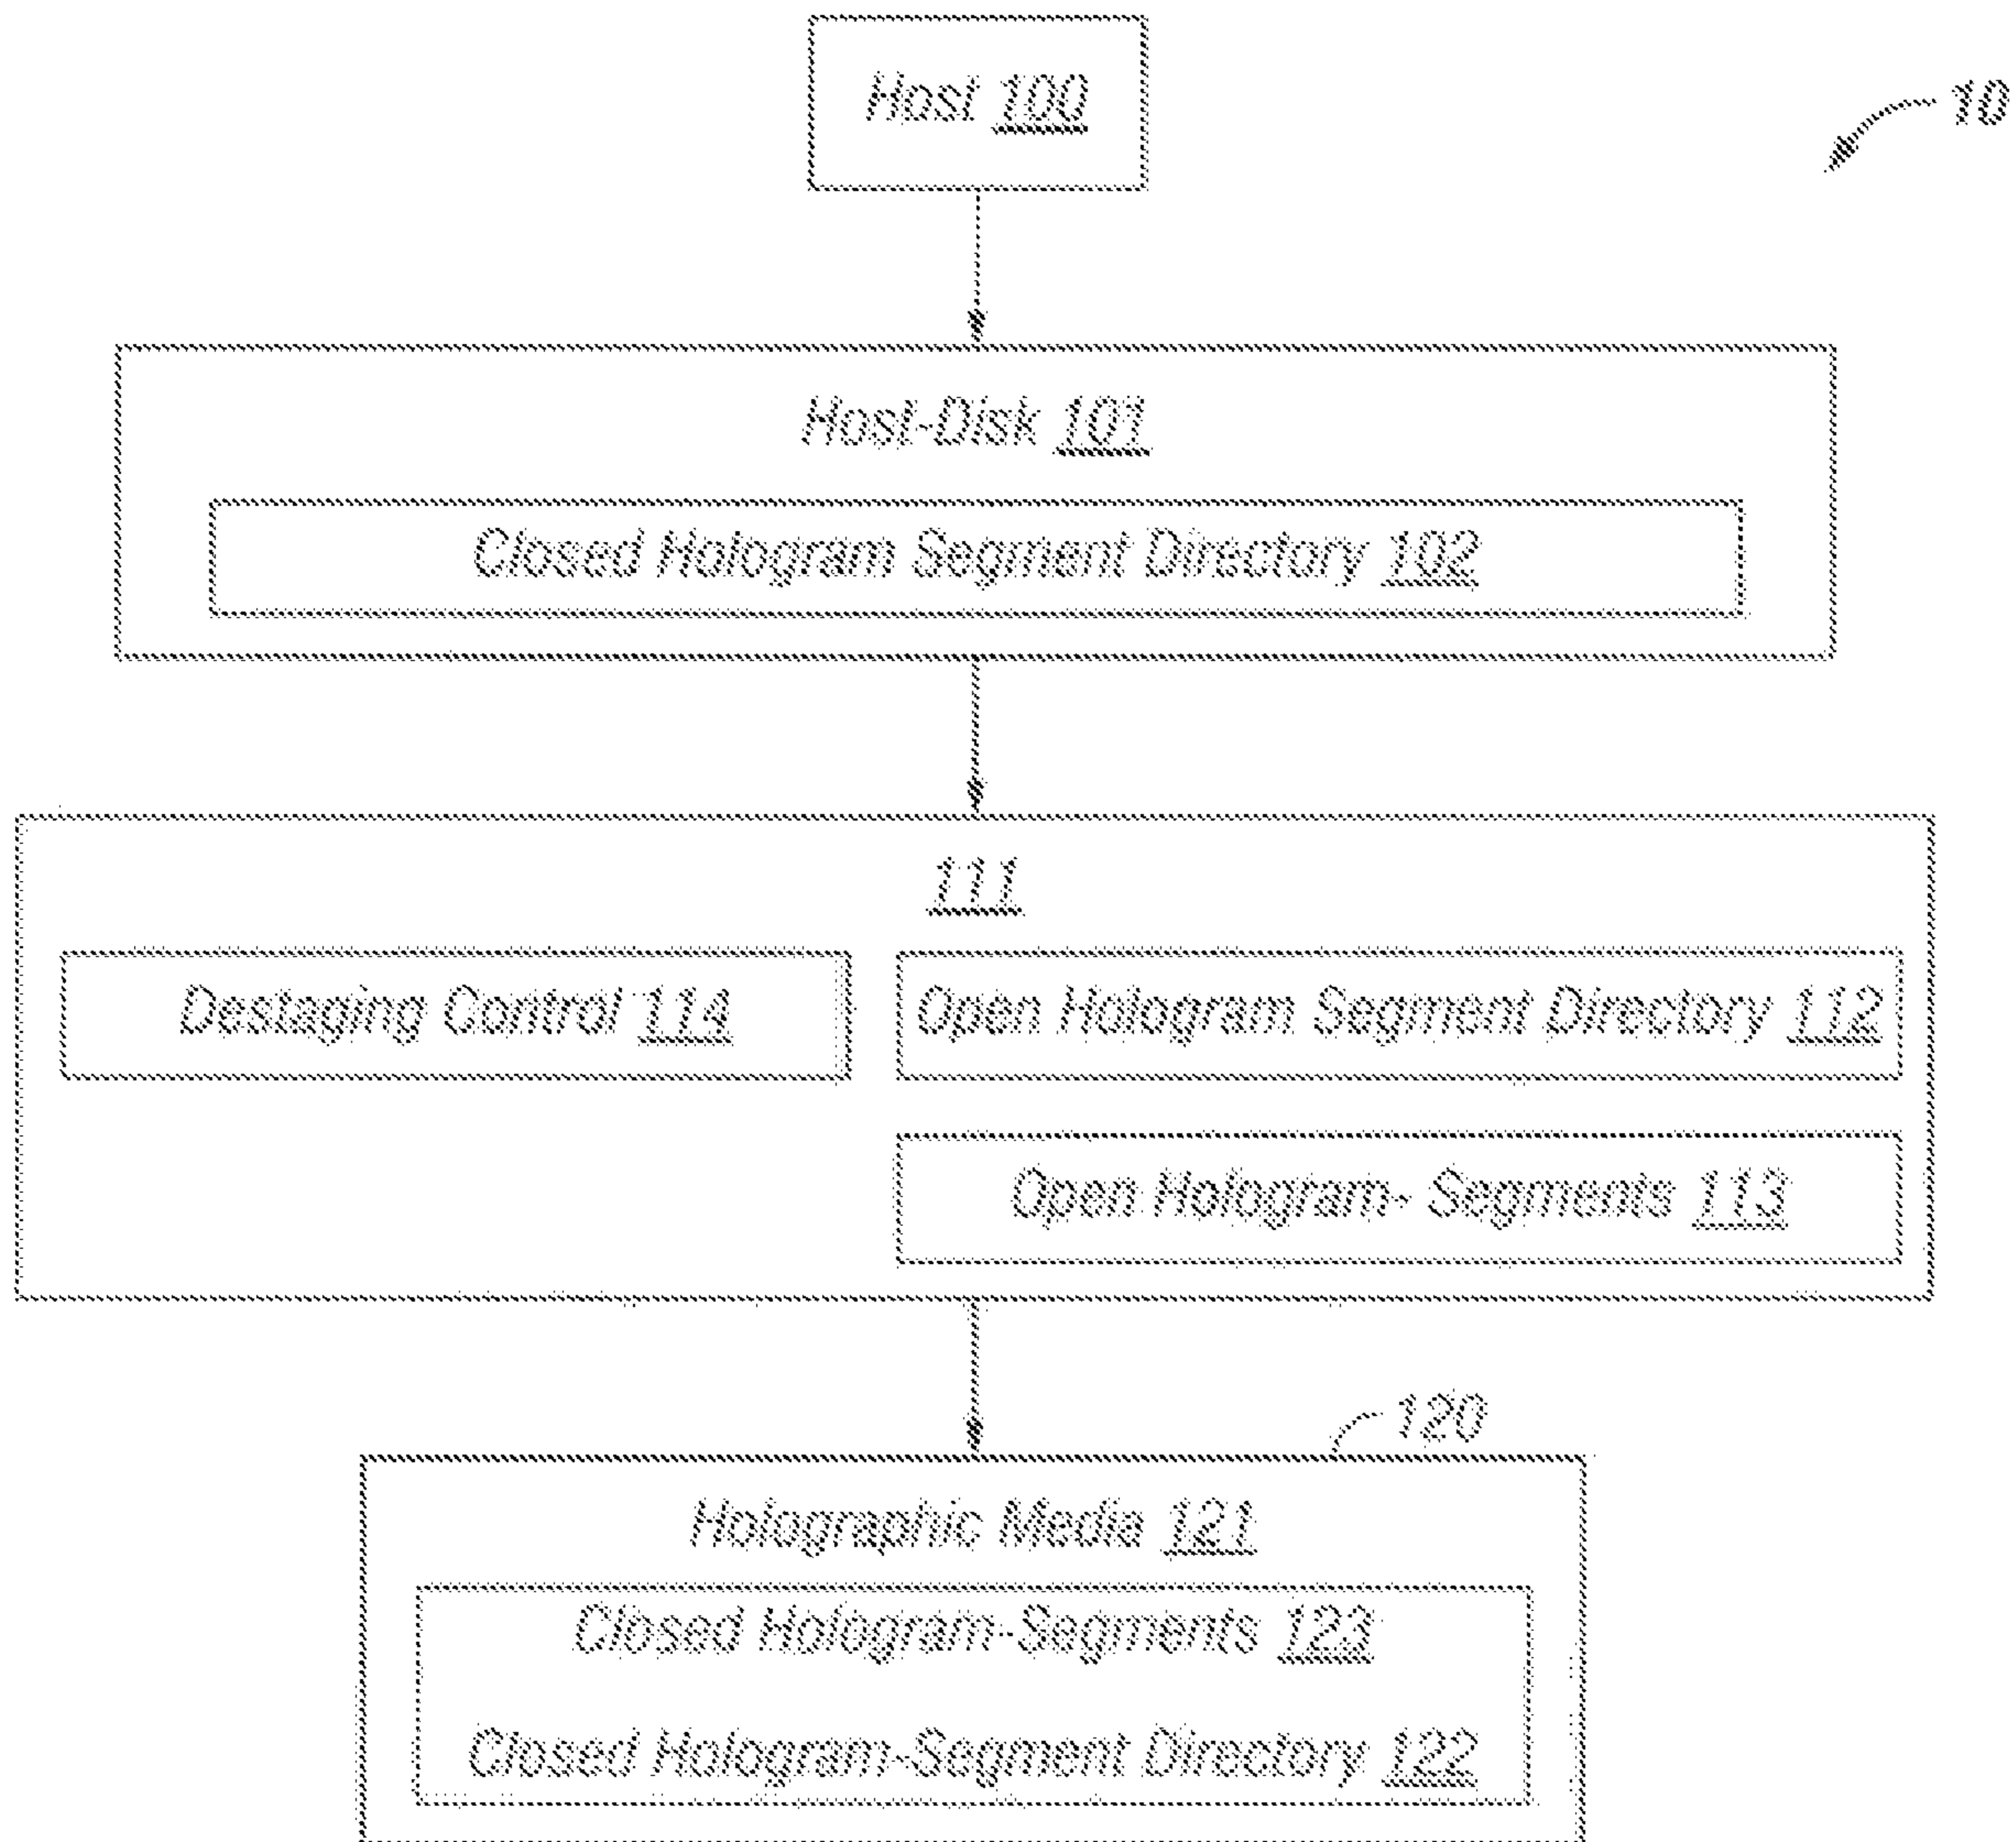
Host 100

10

Host-Disk 101

Closed Hologram Segment Directory 102

111

Destaging Control 114

Open Hologram Segment Directory 112

Open Hologram- Segments 113

120

Holographic Media 121

Closed Hologram-Segments 123

Closed Hologram-Segment Directory 122